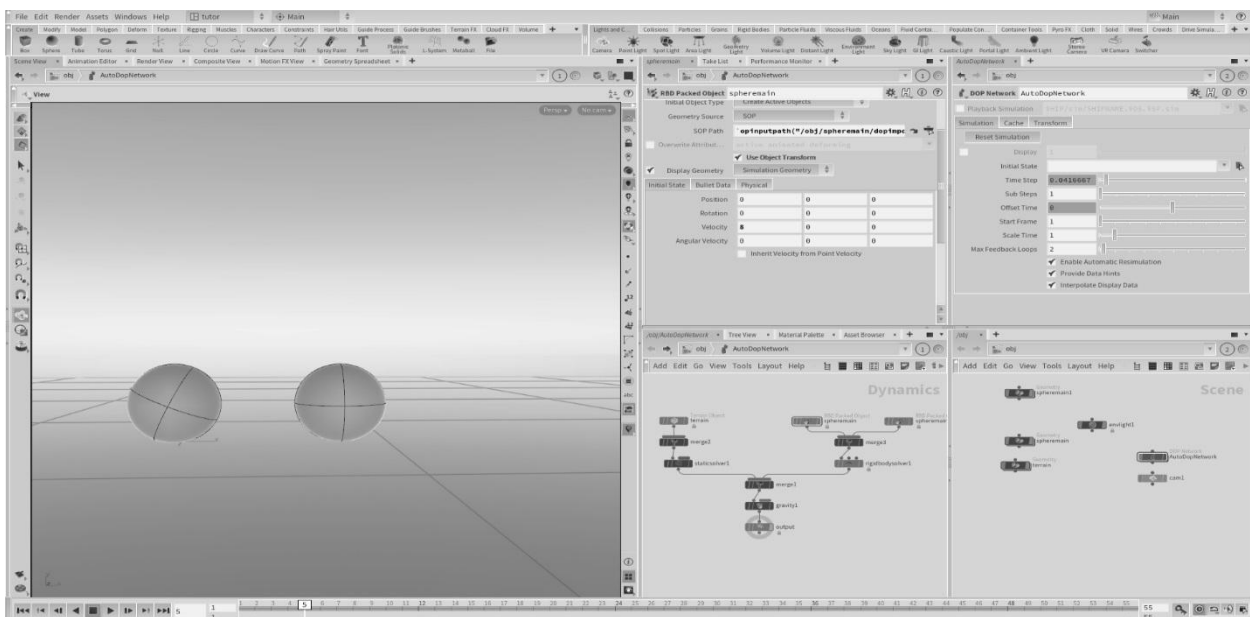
File Edit Render Assets Windows Help tutor Main

Create Modify Model Polygon Deform Texture Rigging Muscles Characters Constraints Hair Utils Guide Process Guide Brushes Terrain FX Cloud FX Volume

Box Sphere Tube Torus Grid Null Line Circle Curve Draw Curve Path Spray Paint Font Platonic Solids L-System Metaball File

Lights and C... Collisions Particles Grains Rigid Bodies Particle Fluids Viscous Fluids Oceans Fluid Contai... Populate Con... Container Tools Pyro FX Cloth Solid Wires Crowds Drive Simula...

Camera Point Light Spot Light Area Light Geometry Light Volume Light Distant Light Environment Light Sky Light GI Light Caustic Light Portal Light Ambient Light Stereo Camera VR Camera Switcher

Scene View Animation Editor Render View Composite View Motion FX View Geometry Spreadsheet

obj AutoDopNetwork

View

Persp No cam

spheremain Take List Performance Monitor

obj AutoDopNetwork

RBD Packed Object spheremain

Initial Object Type Create Active Objects

Geometry Source SOP

SOP Path `opinputpath("/obj/spheremain/dopimpo

Overwrite Attribut...

Use Object Transform

Display Geometry Simulation Geometry

Initial State Bullet Data Physical

Position 0 0 0

Rotation 0 0 0

Velocity 8 0 0

Angular Velocity 0 0 0

Inherit Velocity from Point Velocity

AutoDopNetwork

obj

DOP Network AutoDopNetwork

Playback Simulation

Simulation Cache Transform

Reset Simulation

Display

Initial State

Time Step 0.0416667

Sub Steps 1

Offset Time 0

Start Frame 1

Scale Time 1

Max Feedback Loops 2

Enable Automatic Resimulation

Provide Data Hints

Interpolate Display Data

/obj/AutoDopNetwork Tree View Material Palette Asset Browser

obj AutoDopNetwork

Add Edit Go View Tools Layout Help

Dynamics

terrain

spheremain

spheremain

merge2

merge4

staticsolver1

rigidbodysolver1

merge1

gravity1

output

/obj

obj

Add Edit Go View Tools Layout Help

Scene

spheremain1

envlight1

spheremain

terrain

AutoDopNetwork

cam1

1 5 1 2 3 4 5 6 7 8 9 10 11 12 13 14 15 16 17 18 19 20 21 22 23 24 25 26 27 28 29 30 31 32 33 34 35 36 37 38 39 40 41 42 43 44 45 46 47 48 49 50 51 52 53 54 55 55